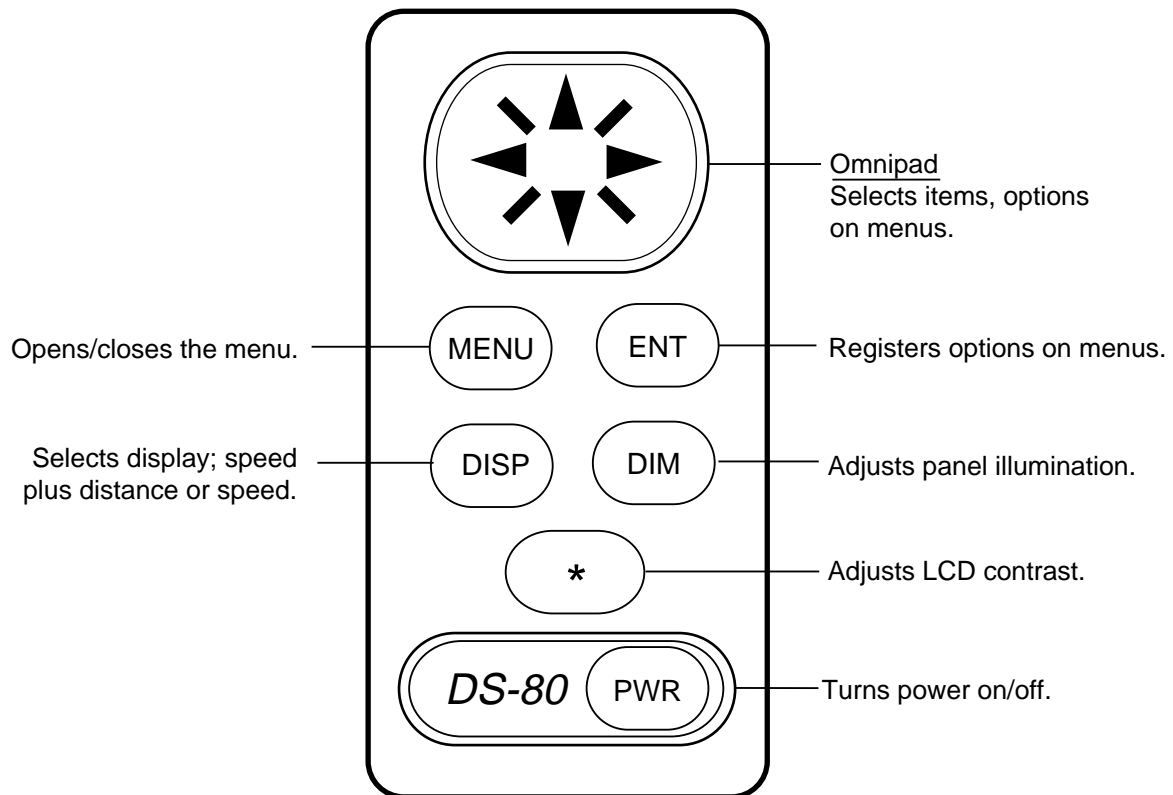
Omnipad
Selects items, options on menus.

Opens/closes the menu.

MENU

ENT

Registers options on menus.

Selects display; speed plus distance or speed.

DISP

DIM

Adjusts panel illumination.

*

Adjusts LCD contrast.

DS-80

PWR

Turns power on/off.